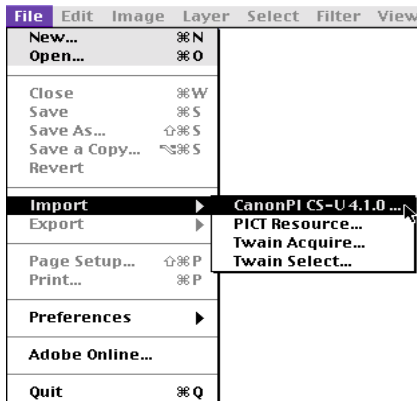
File Edit Image Layer Select Filter View

New... ⌘N
Open... ⌘O

Close ⌘W
Save ⌘S
Save As... ⇧⌘S
Save a Copy... ⌥⌘S
Revert

Import
Export

Page Setup... ⇧⌘P
Print... ⌘P

Preferences

Adobe Online...

Quit ⌘Q

CanonPI CS-U 4.1.0 ...
PICT Resource...
Twain Acquire...
Twain Select...